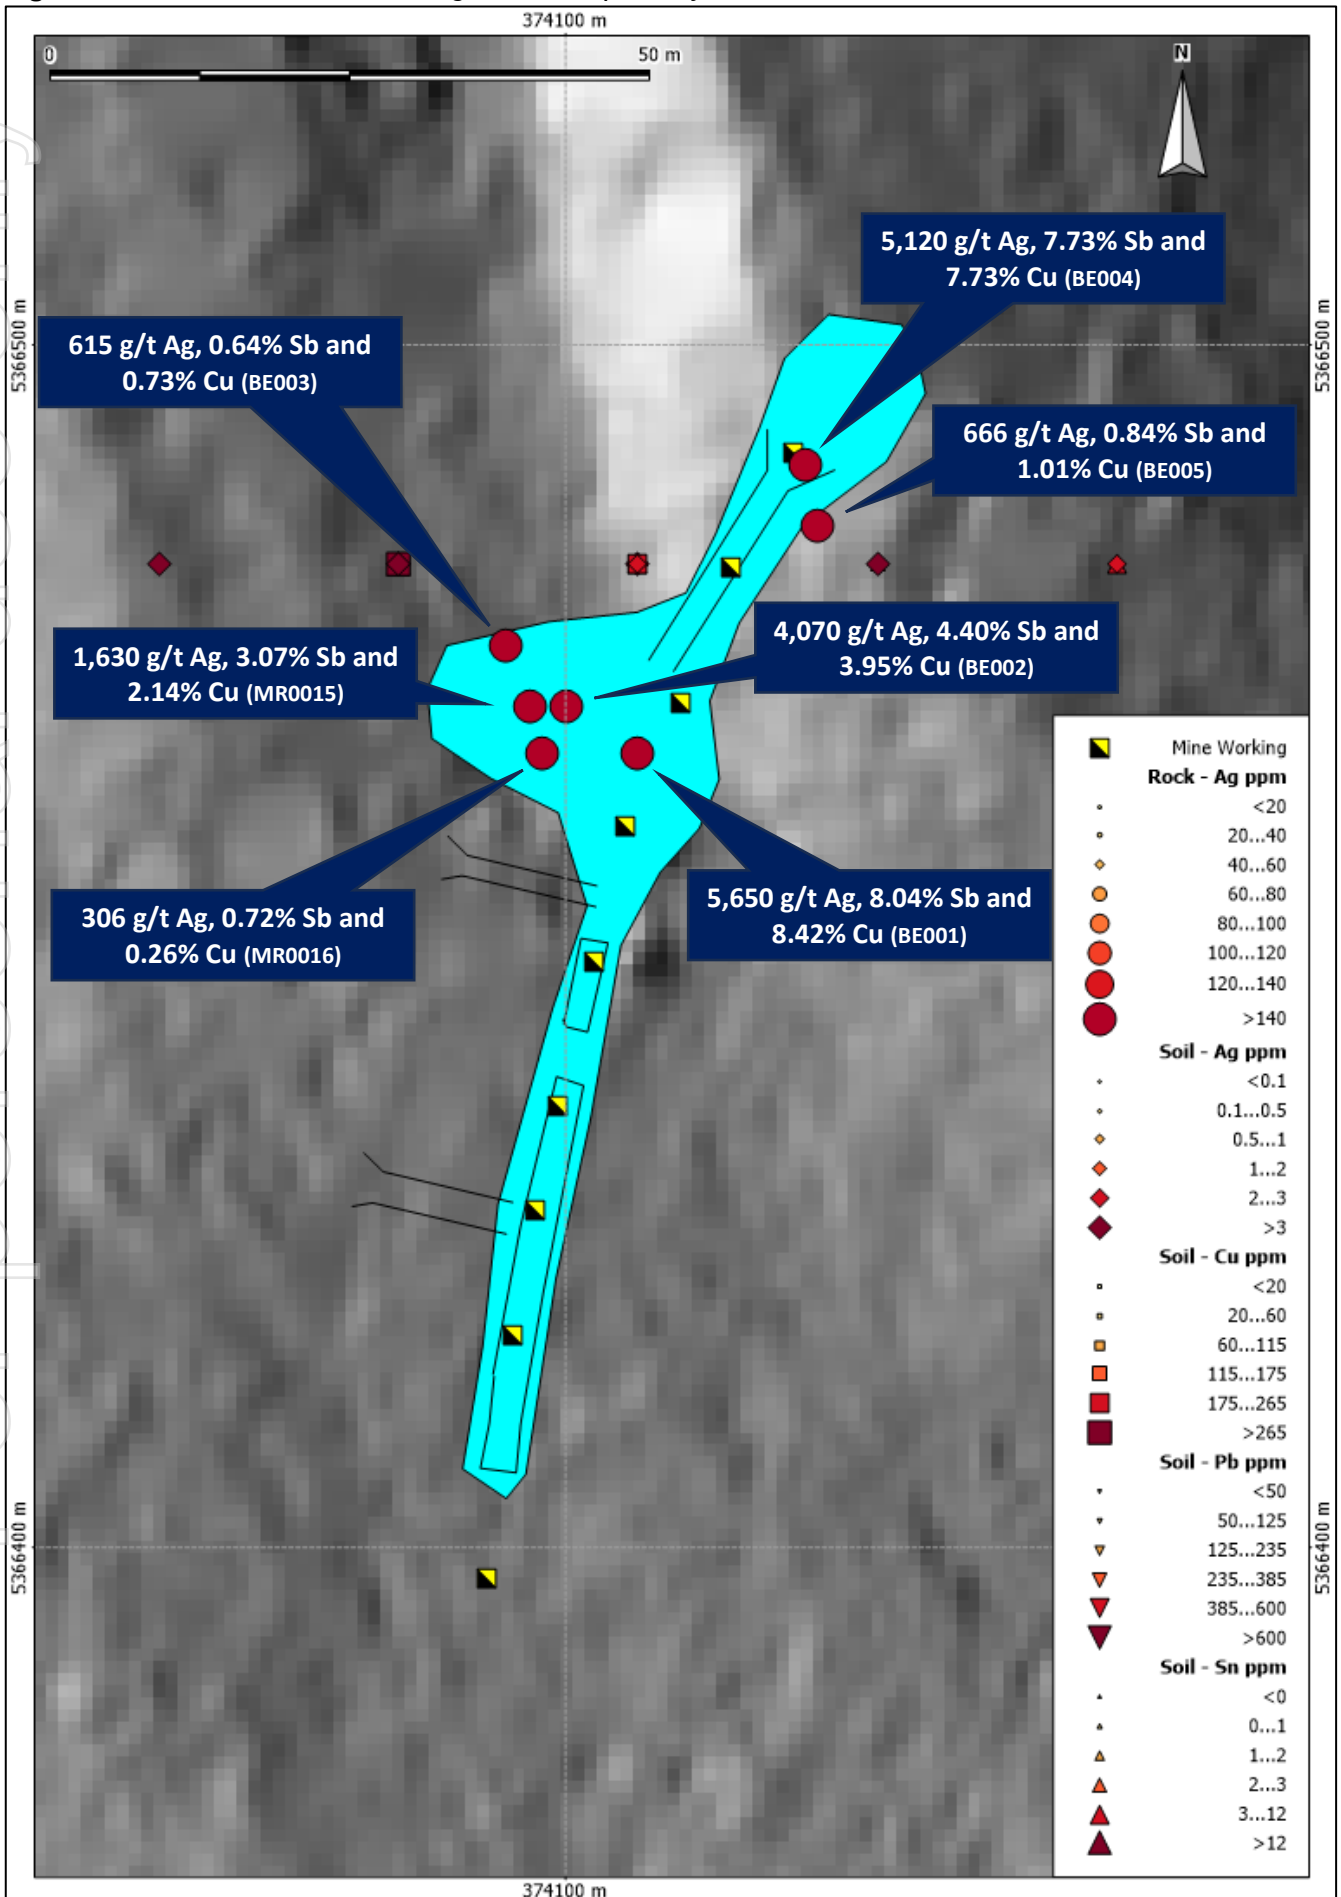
374100 m

0

50 m

N

5366500 m

5366500 m

5,120 g/t Ag, 7.73% Sb and 7.73% Cu (BE004)

615 g/t Ag, 0.64% Sb and 0.73% Cu (BE003)

666 g/t Ag, 0.84% Sb and 1.01% Cu (BE005)

1,630 g/t Ag, 3.07% Sb and 2.14% Cu (MR0015)

4,070 g/t Ag, 4.40% Sb and 3.95% Cu (BE002)

306 g/t Ag, 0.72% Sb and 0.26% Cu (MR0016)

5,650 g/t Ag, 8.04% Sb and 8.42% Cu (BE001)

Mine Working
Rock - Ag ppm
<20
20...40
40...60
60...80
80...100
100...120
120...140
>140
Soil - Ag ppm
<0.1
0.1...0.5
0.5...1
1...2
2...3
>3
Soil - Cu ppm
<20
20...60
60...115
115...175
175...265
>265
Soil - Pb ppm
<50
50...125
125...235
235...385
385...600
>600
Soil - Sn ppm
<0
0...1
1...2
2...3
3...12
>12

5366400 m

5366400 m

374100 m